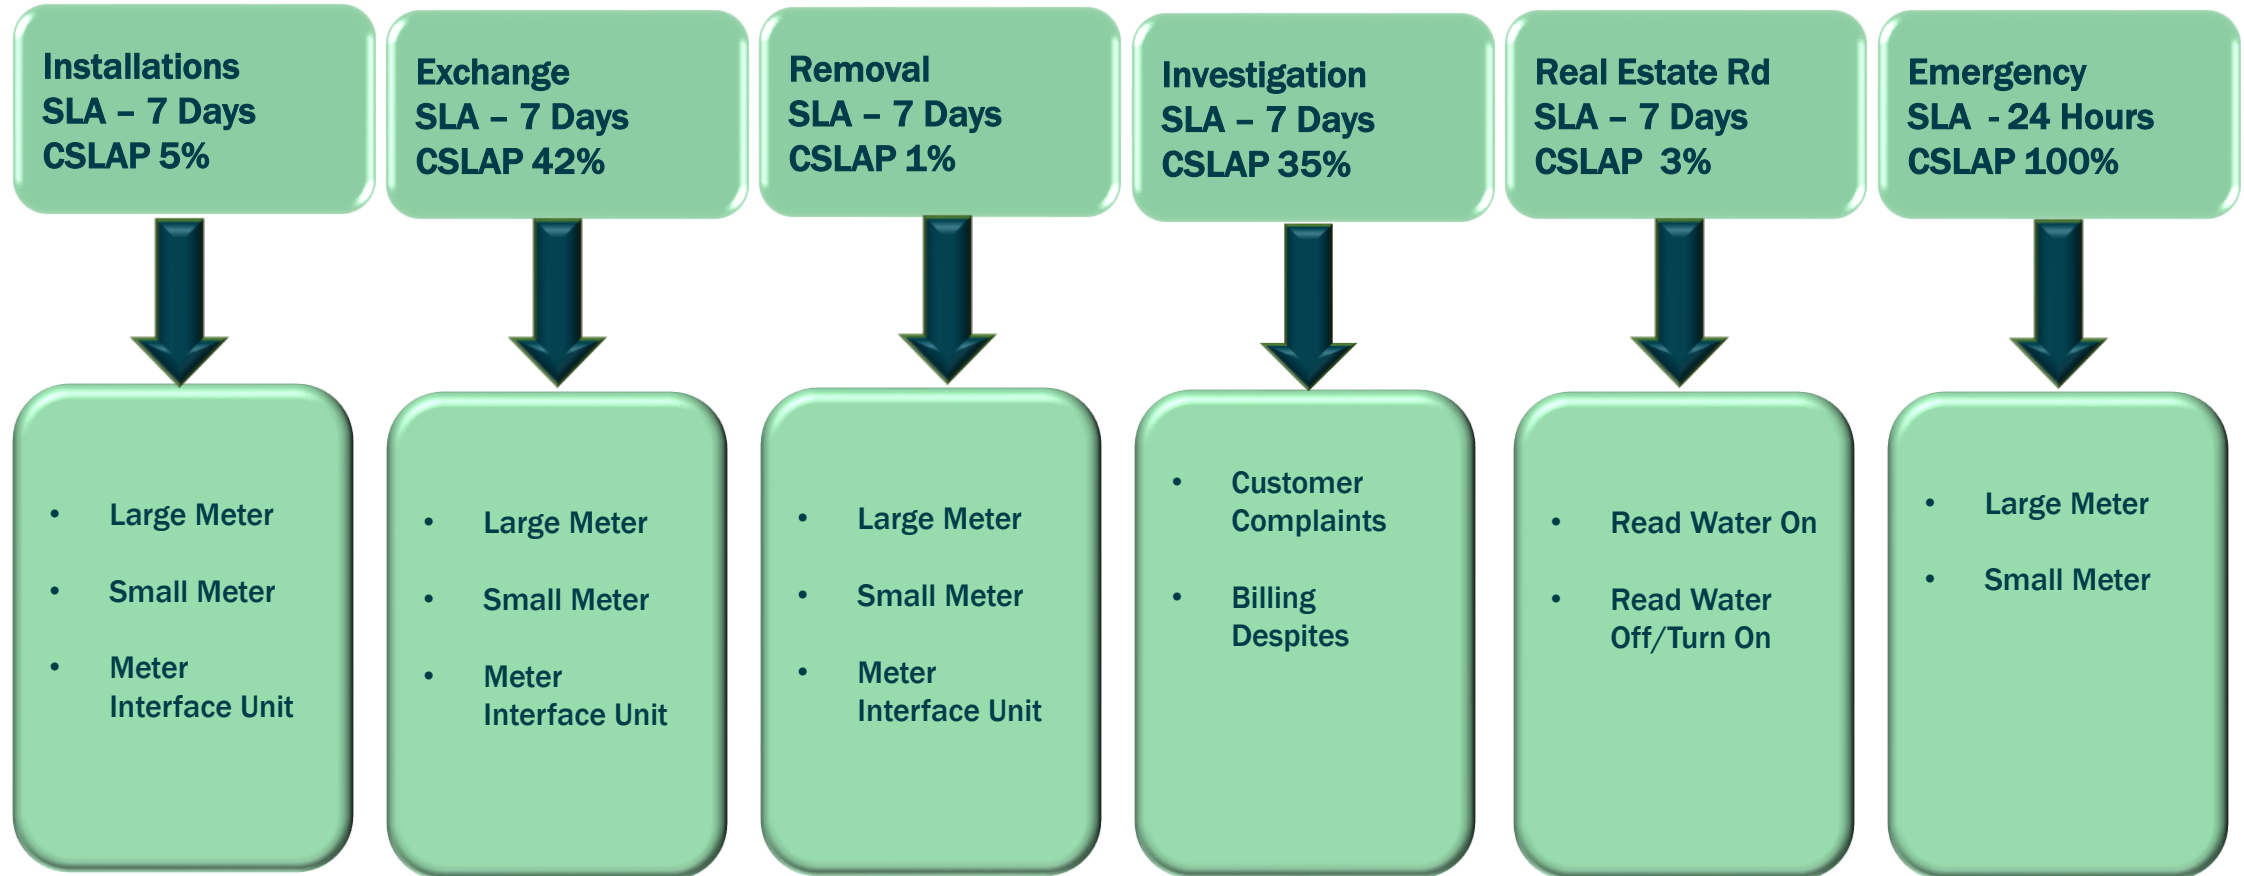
Installations
SLA – 7 Days
CSLAP 5%

- Large Meter
- Small Meter
- Meter Interface Unit

Exchange
SLA – 7 Days
CSLAP 42%

- Large Meter
- Small Meter
- Meter Interface Unit

Removal
SLA – 7 Days
CSLAP 1%

- Large Meter
- Small Meter
- Meter Interface Unit

Investigation
SLA – 7 Days
CSLAP 35%

- Customer Complaints
- Billing Despites

Real Estate Rd
SLA – 7 Days
CSLAP 3%

- Read Water On
- Read Water Off/Turn On

Emergency
SLA - 24 Hours
CSLAP 100%

- Large Meter
- Small Meter